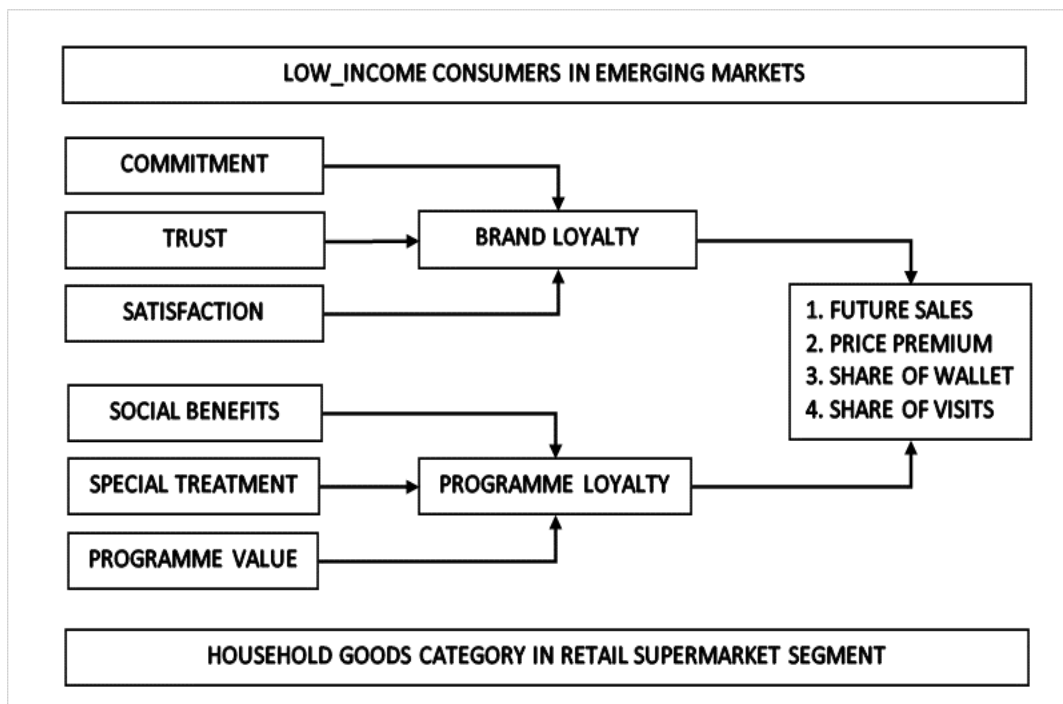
LOW_INCOME CONSUMERS IN EMERGING MARKETS

COMMITMENT

TRUST

BRAND LOYALTY

SATISFACTION

1. FUTURE SALES
2. PRICE PREMIUM
3. SHARE OF WALLET
4. SHARE OF VISITS

SOCIAL BENEFITS

SPECIAL TREATMENT

PROGRAMME LOYALTY

PROGRAMME VALUE

HOUSEHOLD GOODS CATEGORY IN RETAIL SUPERMARKET SEGMENT